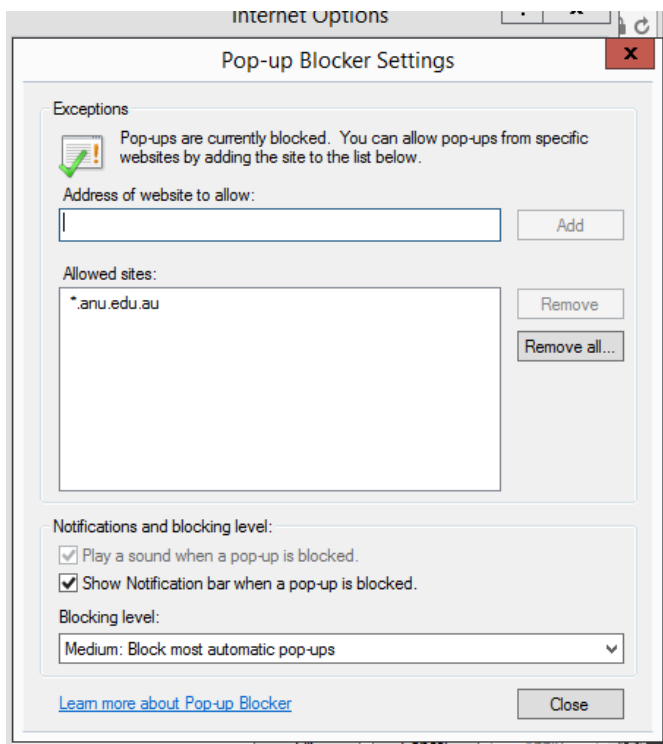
Internet Options

Pop-up Blocker Settings

x

Exceptions

Pop-ups are currently blocked. You can allow pop-ups from specific websites by adding the site to the list below.

Address of website to allow:

Add

Allowed sites:

*.anu.edu.au

Remove

Remove all...

Notifications and blocking level:

Play a sound when a pop-up is blocked.

Show Notification bar when a pop-up is blocked.

Blocking level:

Medium: Block most automatic pop-ups

Learn more about Pop-up Blocker

Close